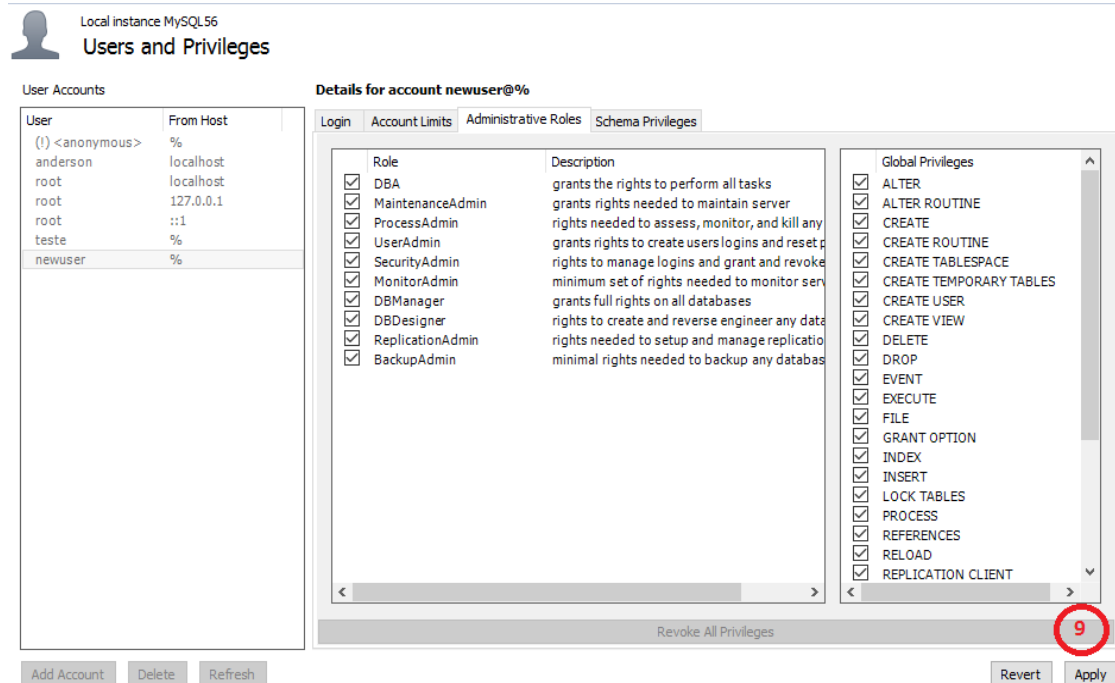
Local instance MySQL56
Users and Privileges

User Accounts

| User | From Host |
|---|---|
| (!) <anonymous> | % |
| anderson | localhost |
| root | localhost |
| root | 127.0.0.1 |
| root | ::1 |
| teste | % |
| newuser | % |

Details for account newuser@%

Login | Account Limits | Administrative Roles | Schema Privileges

| Role | Description |
|---|---|
| DBA | grants the rights to perform all tasks |
| MaintenanceAdmin | grants rights needed to maintain server |
| ProcessAdmin | rights needed to assess, monitor, and kill any |
| UserAdmin | grants rights to create users logins and reset p |
| SecurityAdmin | rights to manage logins and grant and revoke |
| MonitorAdmin | minimum set of rights needed to monitor serv |
| DBManager | grants full rights on all databases |
| DBDesigner | rights to create and reverse engineer any data |
| ReplicationAdmin | rights needed to setup and manage replicatio |
| BackupAdmin | minimal rights needed to backup any databas |

Global Privileges
ALTER
ALTER ROUTINE
CREATE
CREATE ROUTINE
CREATE TABLESPACE
CREATE TEMPORARY TABLES
CREATE USER
CREATE VIEW
DELETE
DROP
EVENT
EXECUTE
FILE
GRANT OPTION
INDEX
INSERT
LOCK TABLES
PROCESS
REFERENCES
RELOAD
REPLICATION CLIENT

Revoke All Privileges
9

Add Account Delete Refresh
Revert Apply